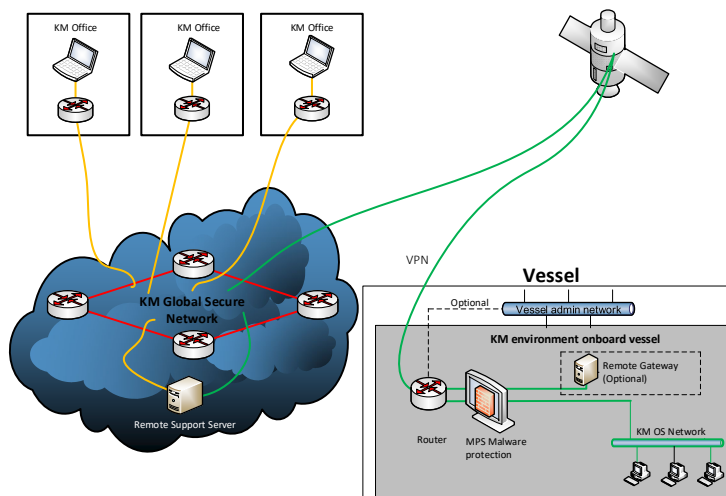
KM Office

KM Office

KM Office

VPN

Vessel

Optional

Vessel admin network

KM environment onboard vessel

KM Global Secure Network

Remote Gateway (Optional)

Remote Support Server

Router

MPS Malware protection

KM OS Network